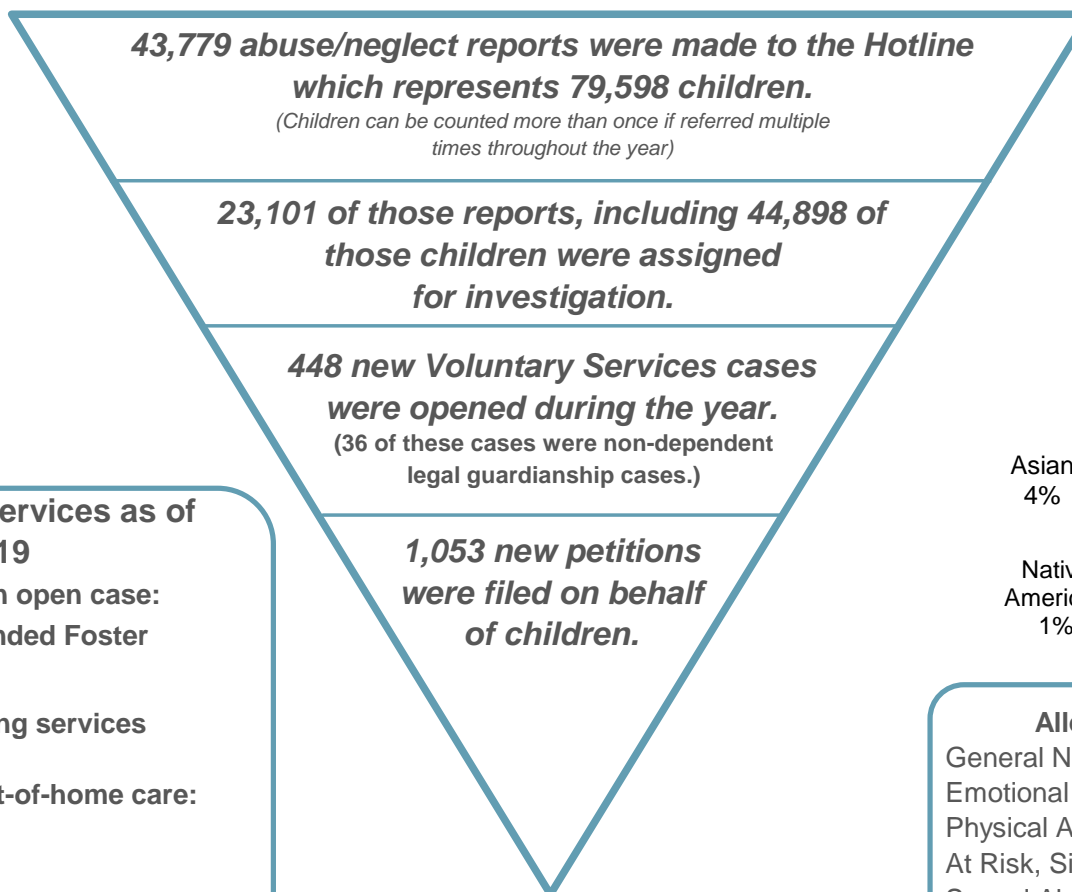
43,779 abuse/neglect reports were made to the Hotline which represents 79,598 children.
(Children can be counted more than once if referred multiple times throughout the year)

23,101 of those reports, including 44,898 of those children were assigned for investigation.

448 new Voluntary Services cases were opened during the year.
(36 of these cases were non-dependent legal guardianship cases.)

1,053 new petitions were filed on behalf of children.

ervices as of
19
n open case:
nded Foster
ng services
t-of-home care:

Asian
4%

Nativ
Americ
1%

All
General N
Emotional
Physical A
At Risk, Si